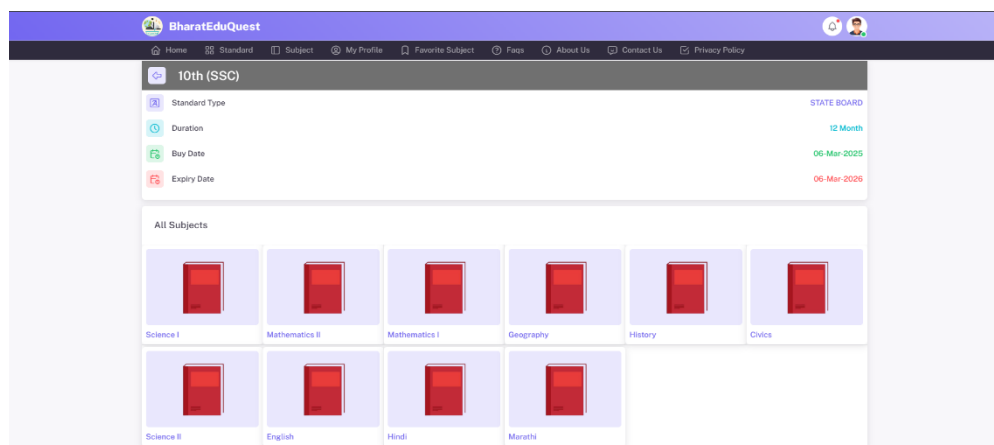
BharatEduQuest

Home Standard Subject My Profile Favorite Subject Faqs About Us Contact Us Privacy Policy

10th (SSC)

Standard Type STATE BOARD

Duration 12 Month

Buy Date 06-Mar-2025

Expiry Date 06-Mar-2026

All Subjects

Science I

Mathematics II

Mathematics I

Geography

History

Civics

Science II

English

Hindi

Marathi